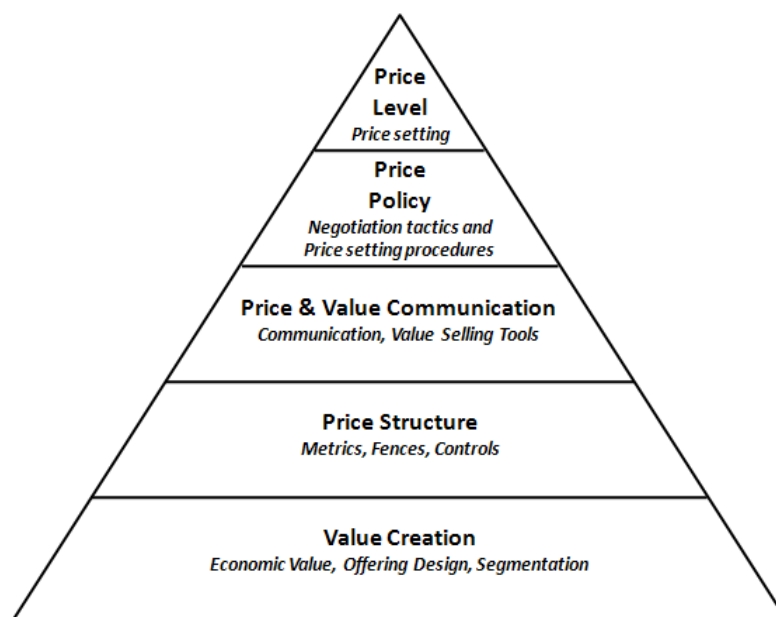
Price Level
Price setting

Price Policy
Negotiation tactics and Price setting procedures

Price & Value Communication
Communication, Value Selling Tools

Price Structure
Metrics, Fences, Controls

Value Creation
Economic Value, Offering Design, Segmentation